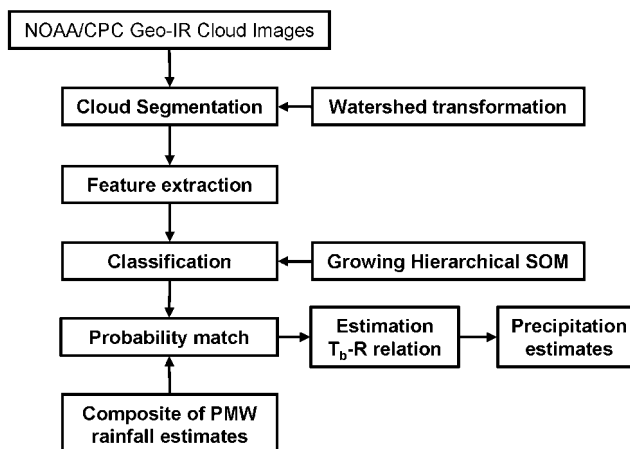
NOAA/CPC Geo-IR Cloud Images

Cloud Segmentation

Watershed transformation

Feature extraction

Classification

Growing Hierarchical SOM

Probability match

Estimation $T_b$-R relation

Precipitation estimates

Composite of PMW rainfall estimates